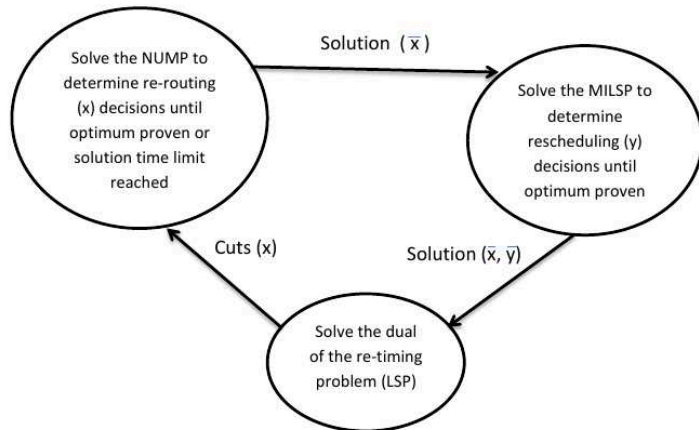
Solve the NUMP to determine re-routing (x) decisions until optimum proven or solution time limit reached

Solution ($\overline{x}$)

Solve the MILSP to determine rescheduling (y) decisions until optimum proven

Cuts (x)

Solution ($\overline{x}$, $\overline{y}$)

Solve the dual of the re-timing problem (LSP)